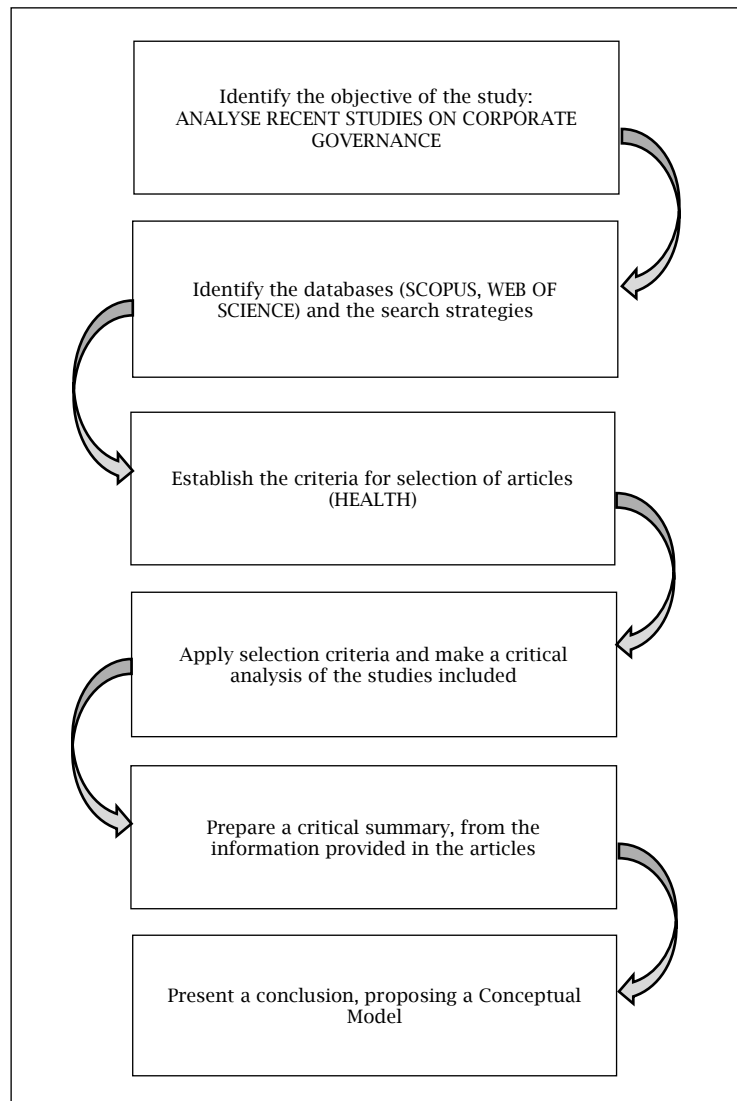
Identify the objective of the study: ANALYSE RECENT STUDIES ON CORPORATE GOVERNANCE

Identify the databases (SCOPUS, WEB OF SCIENCE) and the search strategies

Establish the criteria for selection of articles (HEALTH)

Apply selection criteria and make a critical analysis of the studies included

Prepare a critical summary, from the information provided in the articles

Present a conclusion, proposing a Conceptual Model